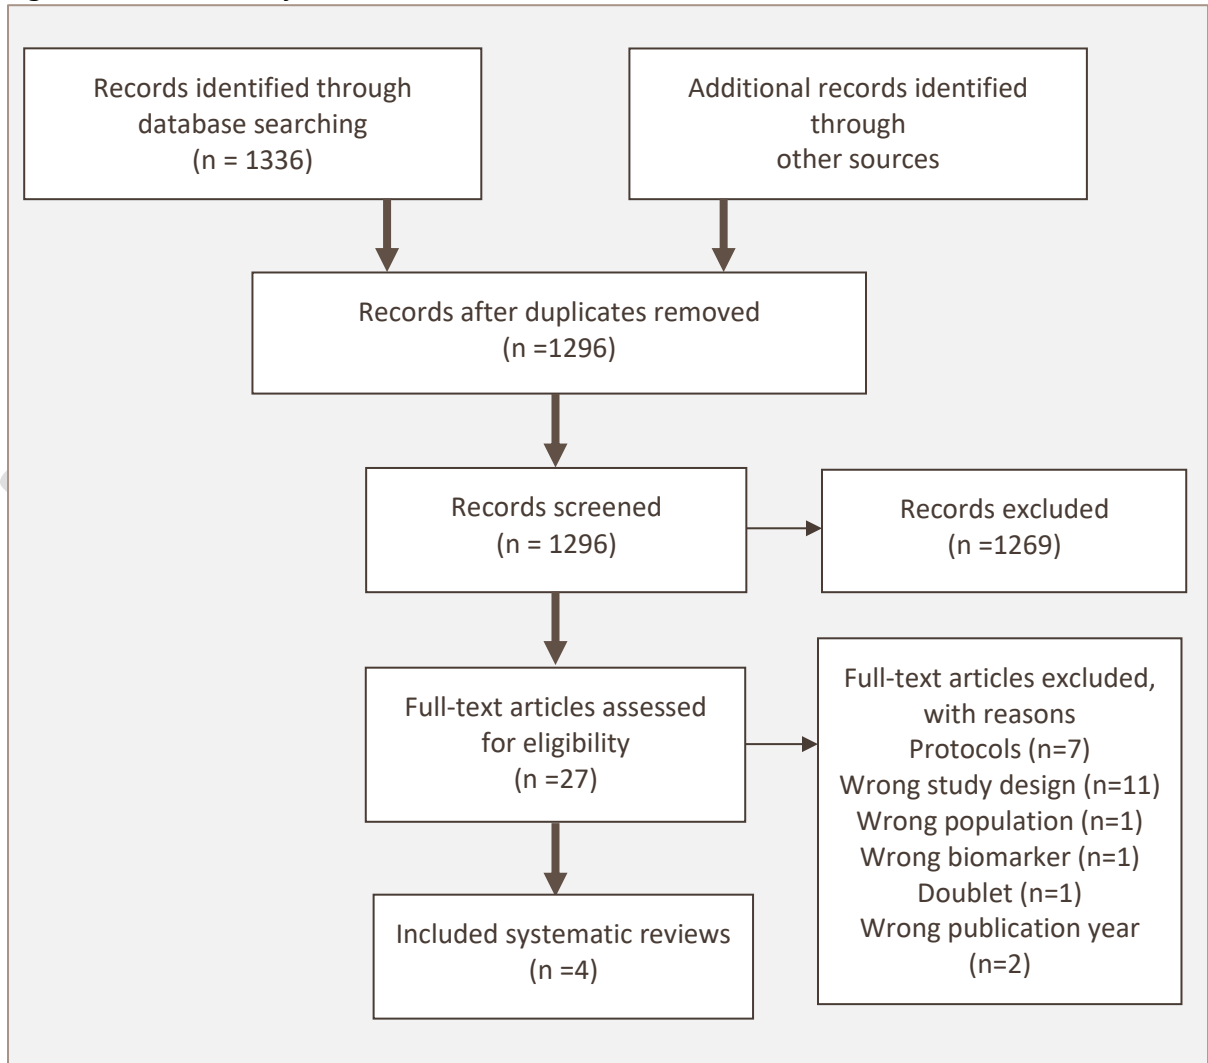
Records identified through database searching
(n = 1336)

Additional records identified through
other sources

Records after duplicates removed
(n =1296)

Records screened
(n = 1296)

Records excluded
(n =1269)

Full-text articles assessed for eligibility
(n =27)

Full-text articles excluded, with reasons
Protocols (n=7)
Wrong study design (n=11)
Wrong population (n=1)
Wrong biomarker (n=1)
Doublet (n=1)
Wrong publication year
(n=2)

Included systematic reviews
(n =4)